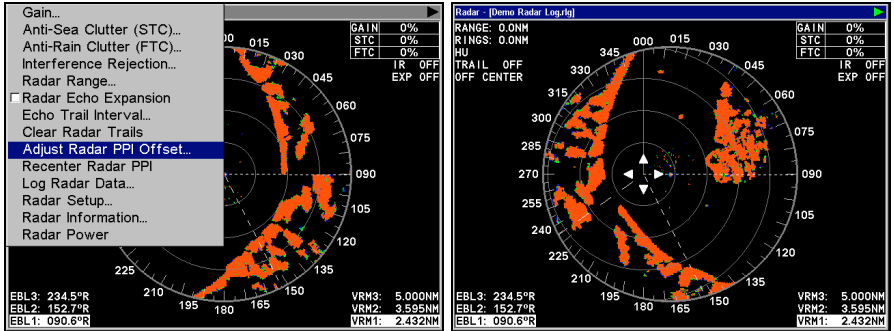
Gain...
Anti-Sea Clutter (STC)...
Anti-Rain Clutter (FTC)...
Interference Rejection...
Radar Range...
Radar Echo Expansion
Echo Trail Interval...
Clear Radar Trails
Adjust Radar PPI Offset...
Recenter Radar PPI
Log Radar Data...
Radar Setup...
Radar Information...
Radar Power

| GAIN | 0% |
|---|---|
| STC | 0% |
| FTC | 0% |

IR OFF
EXP OFF

000 015 030 045 060 075 090 105 120 135 150 165 180 195 210 225

EBL3: 234.5°R
EBL2: 152.7°R
EBL1: 090.6°R

VRM3: 5.000NM
VRM2: 3.595NM
VRM1: 2.432NM

Radar - [Demo Radar Log.rlg]

RANGE: 0.0NM
RINGS: 0.0NM
HU
TRAIL OFF
OFF CENTER

| GAIN | 0% |
|---|---|
| STC | 0% |
| FTC | 0% |

IR OFF
EXP OFF

345 000 015 030 045 060 075 090 105 120 135 150 165 180 195 210 225 240 255 270 285 300 315 330

EBL3: 234.5°R
EBL2: 152.7°R
EBL1: 090.6°R

VRM3: 5.000NM
VRM2: 3.595NM
VRM1: 2.432NM